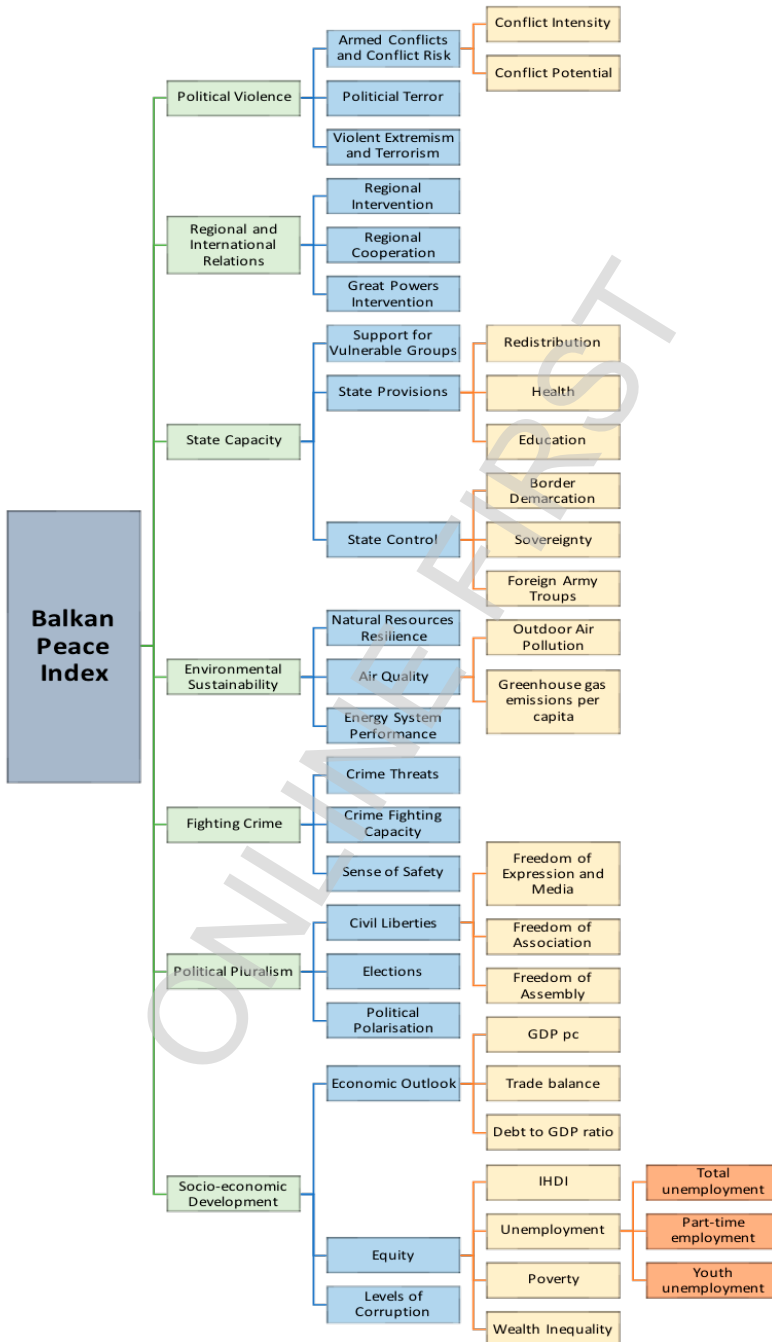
Balkan Peace Index

Political Violence
Armed Conflicts and Conflict Risk
Conflict Intensity
Conflict Potential
Politicial Terror
Violent Extremism and Terrorism

Regional and International Relations
Regional Intervention
Regional Cooperation
Great Powers Intervention

State Capacity
Support for Vulnerable Groups
State Provisions
Redistribution
Health
Education
State Control
Border Demarcation
Sovereignty
Foreign Army Troups

Environmental Sustainability
Natural Resources Resilience
Air Quality
Outdoor Air Pollution
Greenhouse gas emissions per capita
Energy System Performance

Fighting Crime
Crime Threats
Crime Fighting Capacity
Sense of Safety

Political Pluralism
Civil Liberties
Freedom of Expression and Media
Freedom of Association
Freedom of Assembly
Elections
Political Polarisation

Socio-economic Development
Economic Outlook
GDP pc
Trade balance
Debt to GDP ratio
Equity
IHDI
Unemployment
Total unemployment
Part-time employment
Youth unemployment
Poverty
Wealth Inequality
Levels of Corruption

ONLINE FIRST